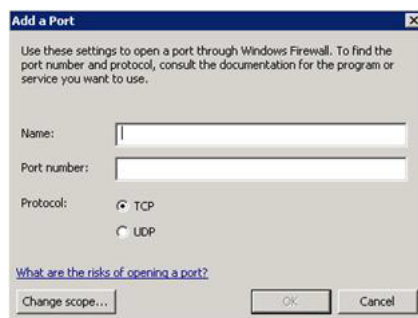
Add a Port

Use these settings to open a port through Windows Firewall. To find the port number and protocol, consult the documentation for the program or service you want to use.

Name:

Port number:

Protocol:

TCP

UDP

What are the risks of opening a port?

Change scope...

OK

Cancel